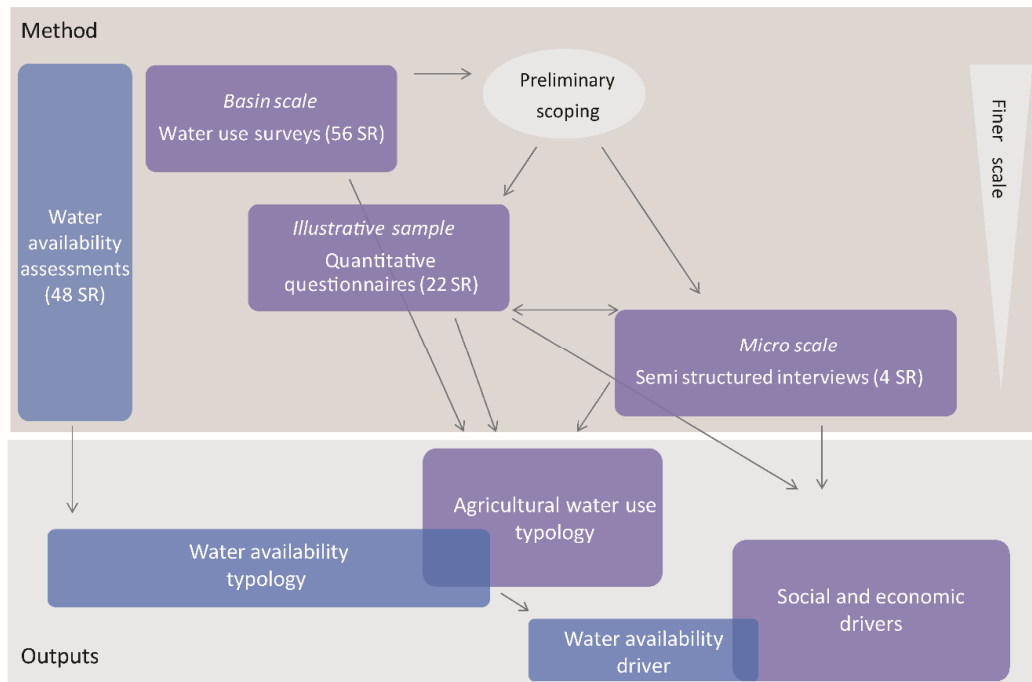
Method

Water availability assessments (48 SR)

*Basin scale*
Water use surveys (56 SR)

Preliminary scoping

Finer scale

*Illustrative sample*
Quantitative questionnaires (22 SR)

*Micro scale*
Semi structured interviews (4 SR)

Agricultural water use typology

Water availability typology

Social and economic drivers

Water availability driver

Outputs